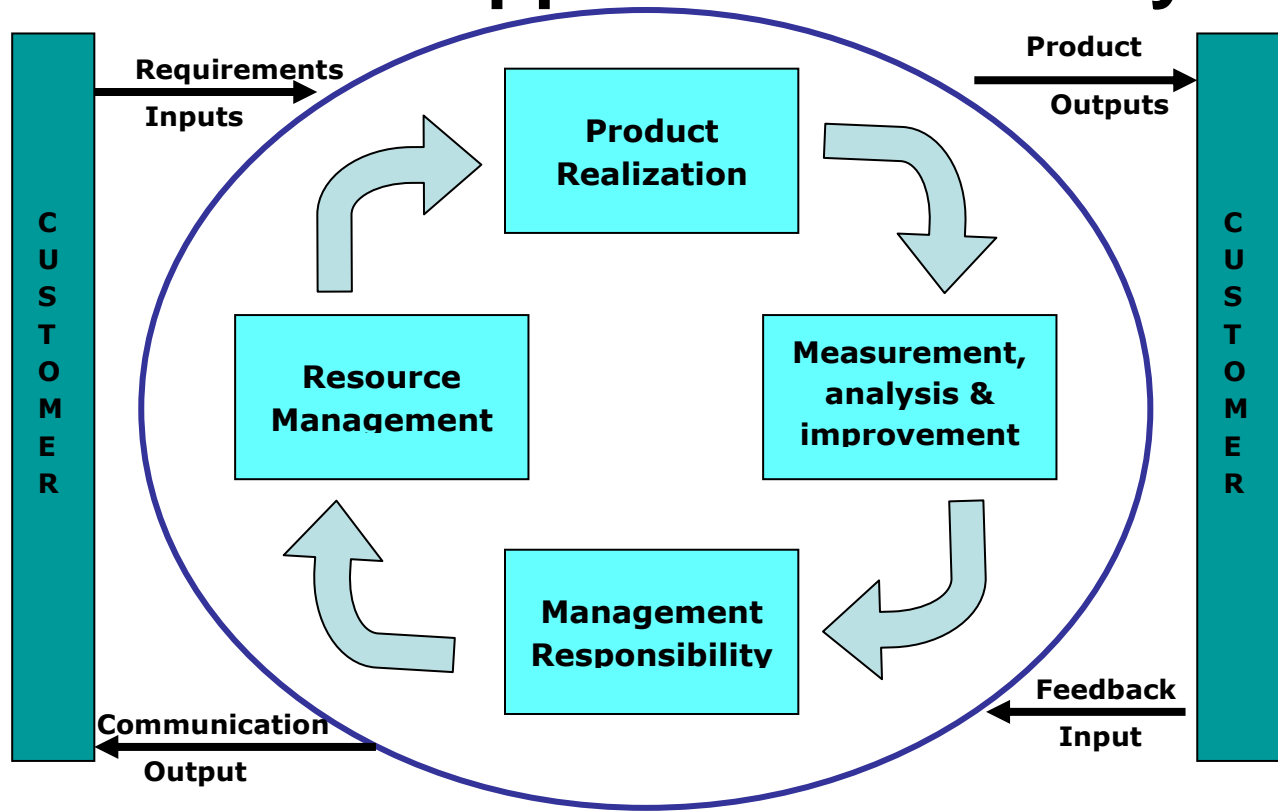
Requirements

Inputs

Product

Outputs

C U S T O M E R

Product Realization

Resource Management

Measurement, analysis & improvement

Management Responsibility

C U S T O M E R

Feedback

Input

Communication

Output